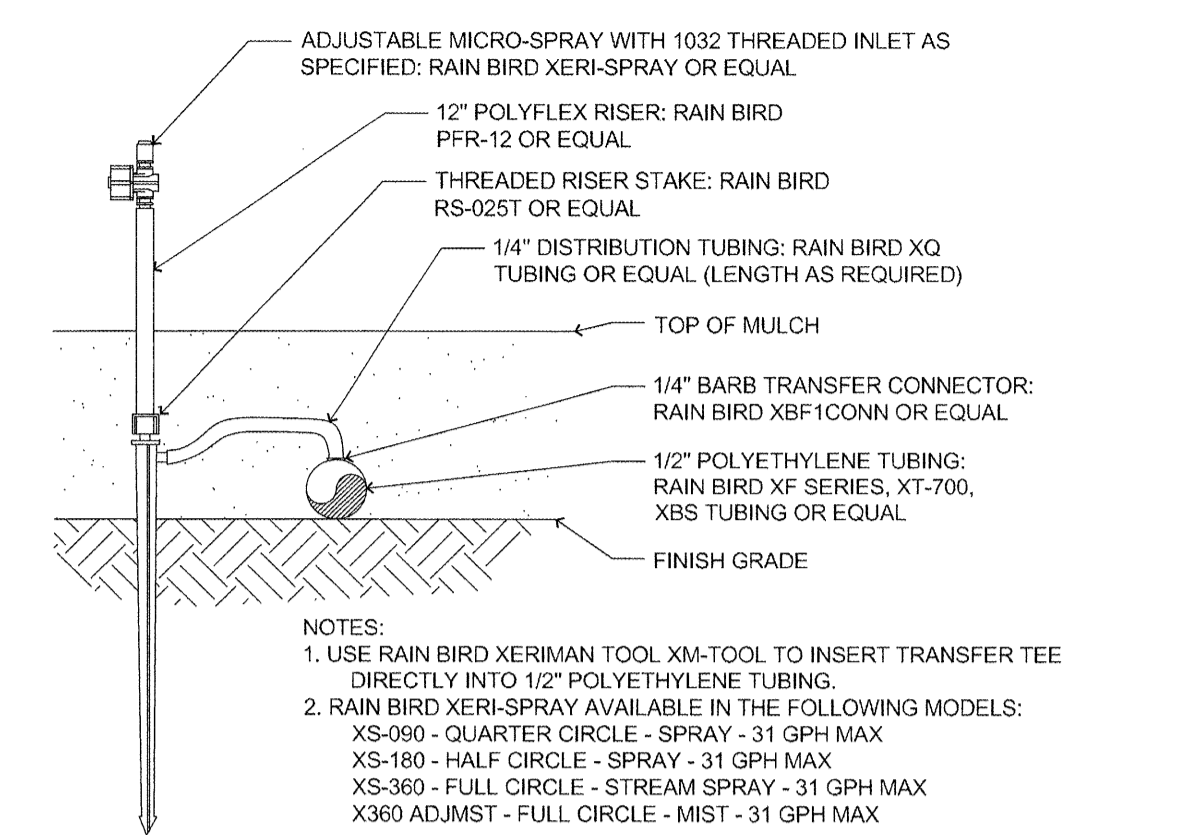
ADJUSTABLE MICRO-SPRAY WITH 1032 THREADED INLET AS SPECIFIED: RAIN BIRD XERI-SPRAY OR EQUAL

12" POLYFLEX RISER: RAIN BIRD PFR-12 OR EQUAL

THREADED RISER STAKE: RAIN BIRD RS-025T OR EQUAL

1/4" DISTRIBUTION TUBING: RAIN BIRD XQ TUBING OR EQUAL (LENGTH AS REQUIRED)

TOP OF MULCH

1/4" BARB TRANSFER CONNECTOR: RAIN BIRD XBF1CONN OR EQUAL

1/2" POLYETHYLENE TUBING: RAIN BIRD XF SERIES, XT-700, XBS TUBING OR EQUAL

FINISH GRADE

NOTES:
1. USE RAIN BIRD XERIMAN TOOL XM-TOOL TO INSERT TRANSFER TEE DIRECTLY INTO 1/2" POLYETHYLENE TUBING.
2. RAIN BIRD XERI-SPRAY AVAILABLE IN THE FOLLOWING MODELS:
XS-090 - QUARTER CIRCLE - SPRAY - 31 GPH MAX
XS-180 - HALF CIRCLE - SPRAY - 31 GPH MAX
XS-360 - FULL CIRCLE - STREAM SPRAY - 31 GPH MAX
X360 ADJMST - FULL CIRCLE - MIST - 31 GPH MAX